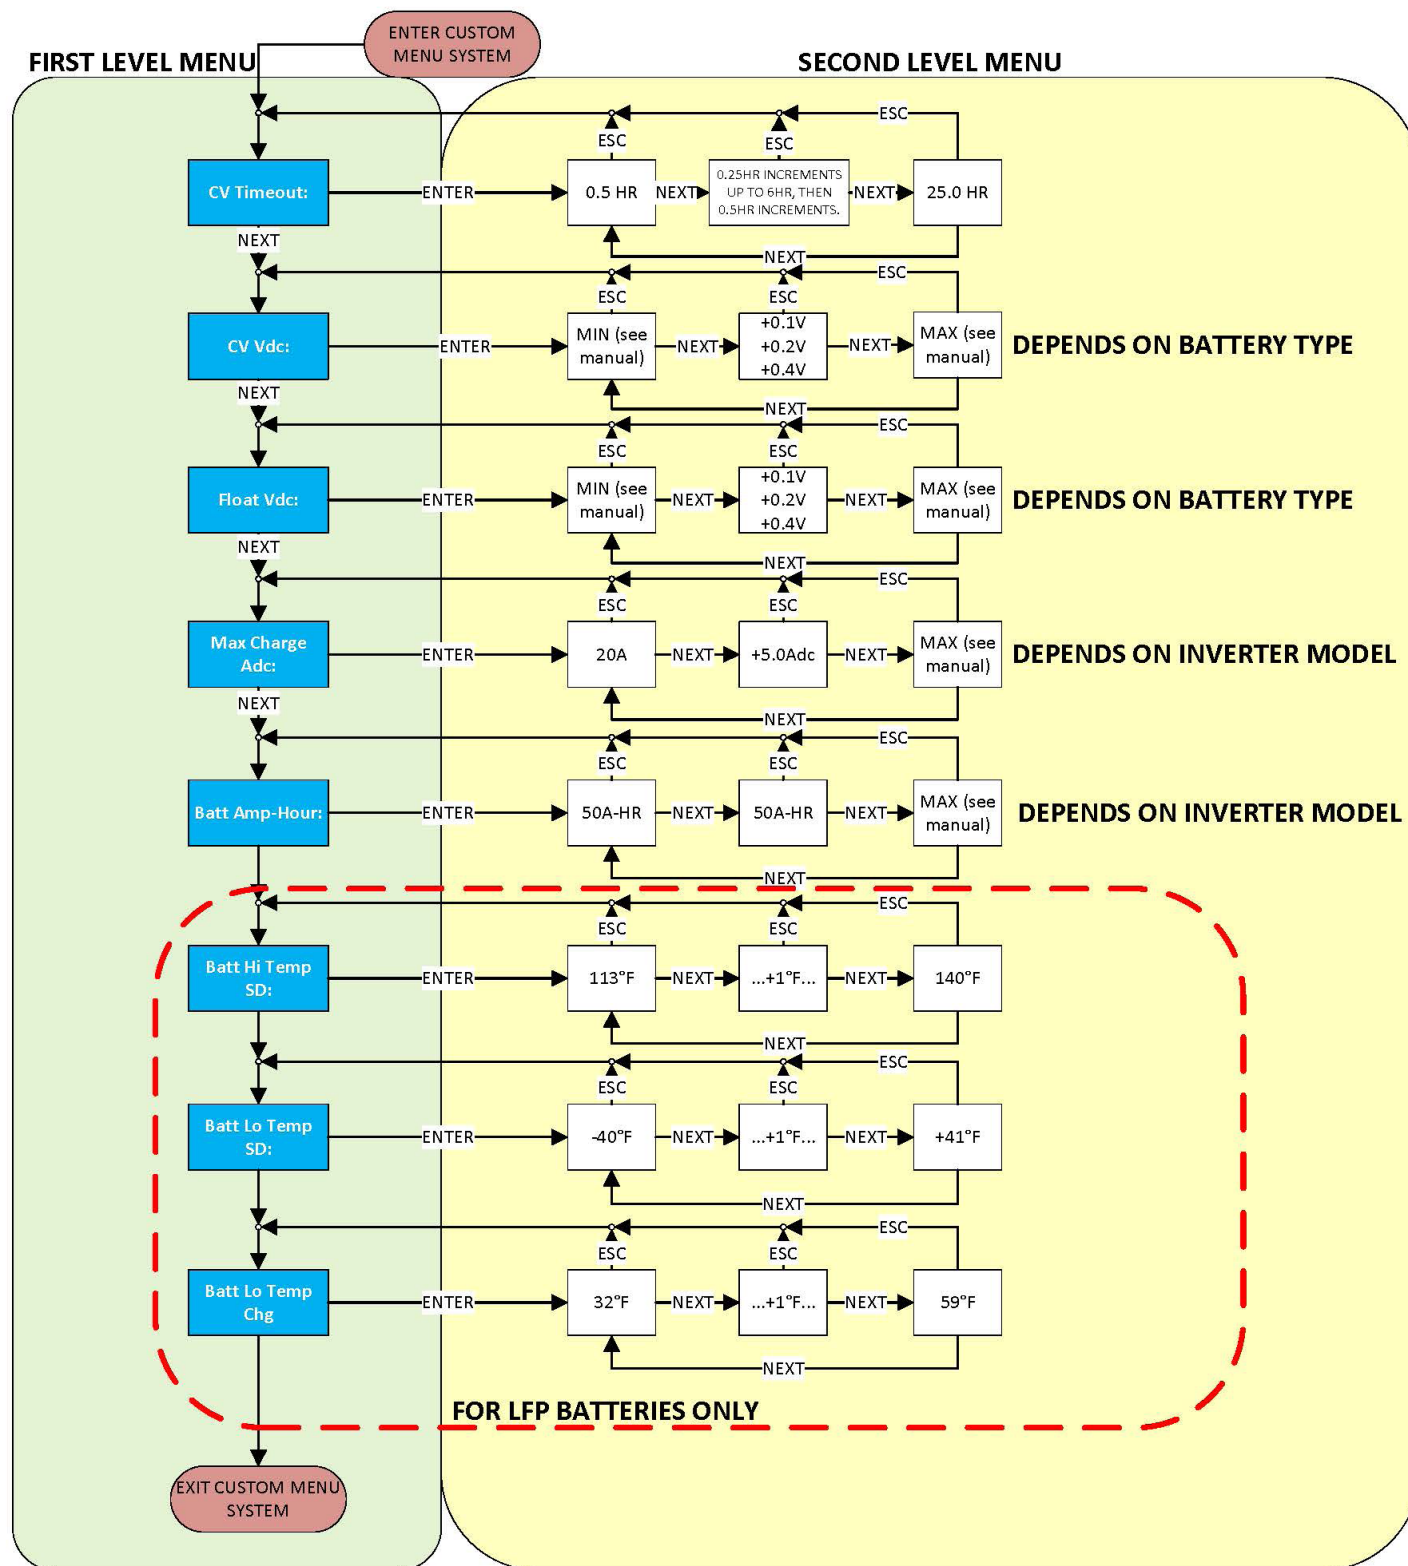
ENTER CUSTOM MENU SYSTEM

FIRST LEVEL MENU

SECOND LEVEL MENU

ESC ESC ESC

CV Timeout: ENTER 0.5 HR NEXT 0.25HR INCREMENTS UP TO 6HR, THEN 0.5HR INCREMENTS. NEXT 25.0 HR

NEXT NEXT

ESC ESC ESC

CV Vdc: ENTER MIN (see manual) NEXT +0.1V +0.2V +0.4V NEXT MAX (see manual) DEPENDS ON BATTERY TYPE

NEXT NEXT

ESC ESC ESC

Float Vdc: ENTER MIN (see manual) NEXT +0.1V +0.2V +0.4V NEXT MAX (see manual) DEPENDS ON BATTERY TYPE

NEXT NEXT

ESC ESC ESC

Max Charge Adc: ENTER 20A NEXT +5.0Adc NEXT MAX (see manual) DEPENDS ON INVERTER MODEL

NEXT NEXT

ESC ESC ESC

Batt Amp-Hour: ENTER 50A-HR NEXT 50A-HR NEXT MAX (see manual) DEPENDS ON INVERTER MODEL

NEXT

ESC ESC ESC

Batt Hi Temp SD: ENTER 113°F NEXT ...+1°F... NEXT 140°F

NEXT

ESC ESC ESC

Batt Lo Temp SD: ENTER -40°F NEXT ...+1°F... NEXT +41°F

NEXT

ESC ESC ESC

Batt Lo Temp Chg ENTER 32°F NEXT ...+1°F... NEXT 59°F

NEXT

FOR LFP BATTERIES ONLY

EXIT CUSTOM MENU SYSTEM